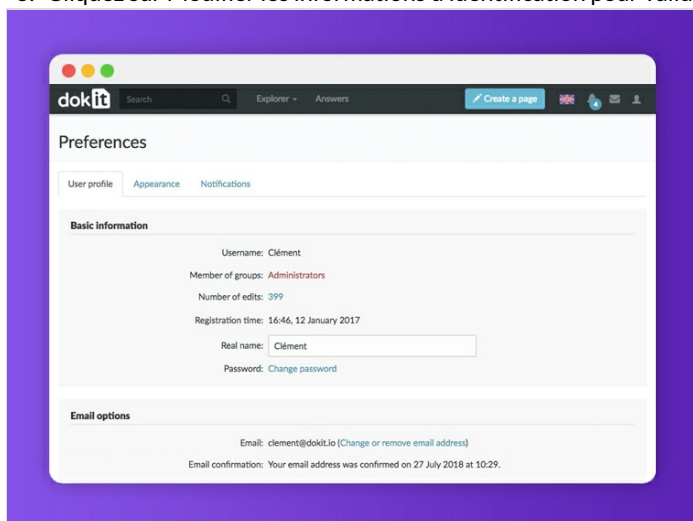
3. Cliquez sur l'ic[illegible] modifier les informations d'identification pour valid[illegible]

dokit Search Explorer Answers Create a page 4

Preferences

User profile Appearance Notifications

Basic information

Username: Clément

Member of groups: Administrators

Number of edits: 399

Registration time: 16:46, 12 January 2017

Real name: Clément

Password: Change password

Email options

Email: clement@dokit.io (Change or remove email address)

Email confirmation: Your email address was confirmed on 27 July 2018 at 10:29.